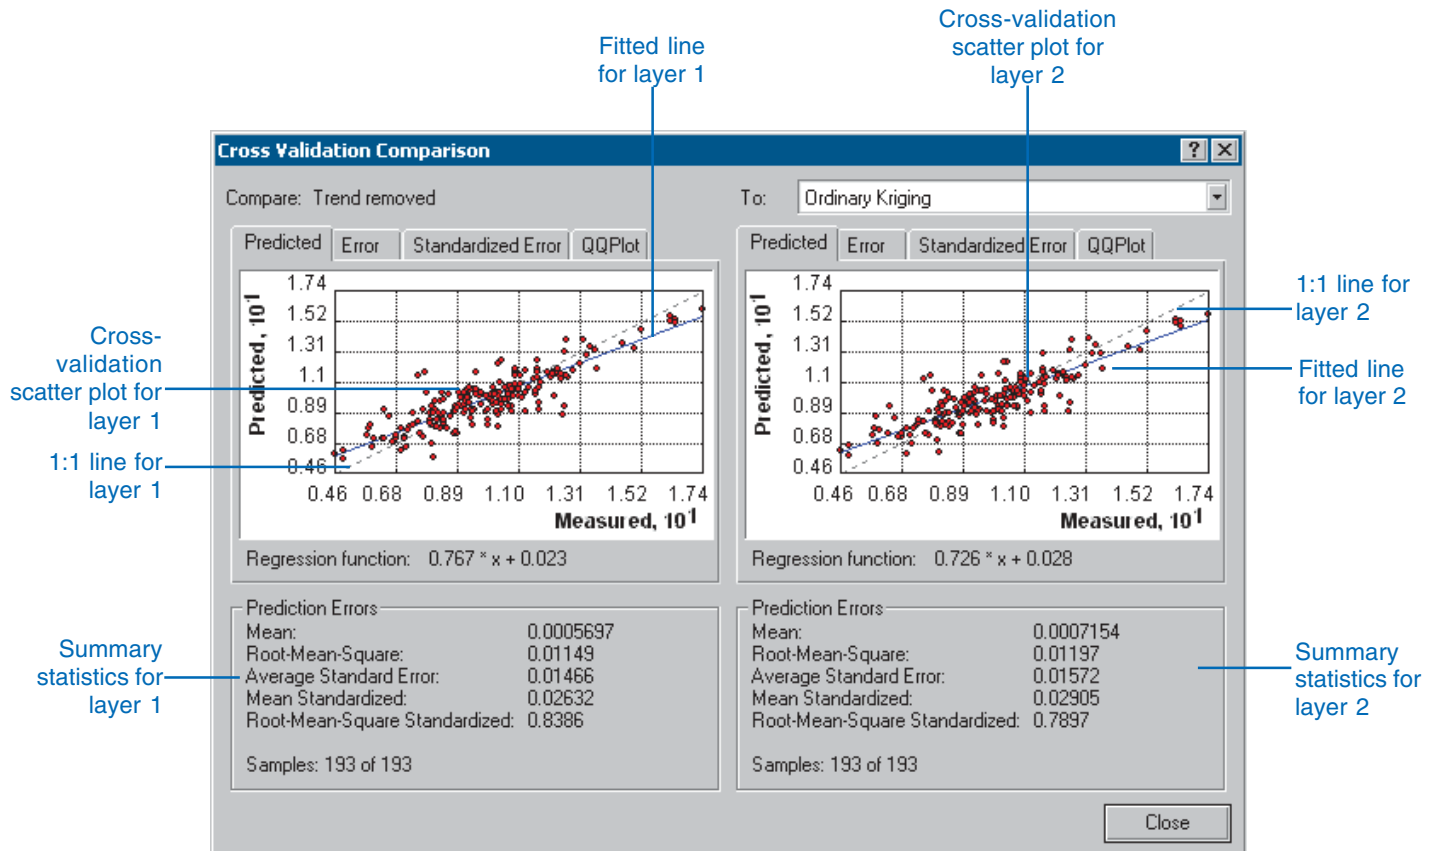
Fitted line for layer 1

Cross-validation scatter plot for layer 2

Cross Validation Comparison

?

Compare: Trend removed

To: Ordinary Kriging

| Predicted | Error | Standardized Error | QQPlot |
|---|---|---|---|

| Predicted | Error | Standardized Error | QQPlot |
|---|---|---|---|

Predicted, $10^{-1}$

1.74
1.52
1.31
1.1
0.89
0.68
0.46

0.46 0.68 0.89 1.10 1.31 1.52 1.74

Measured, $10^{-1}$

Regression function: 0.767 * x + 0.023

Predicted, $10^{-1}$

1.74
1.52
1.31
1.1
0.89
0.68
0.46

0.46 0.68 0.89 1.10 1.31 1.52 1.74

Measured, $10^{-1}$

Regression function: 0.726 * x + 0.028

Cross-validation scatter plot for layer 1

1:1 line for layer 1

1:1 line for layer 2

Fitted line for layer 2

Prediction Errors
Mean: 0.0005697
Root-Mean-Square: 0.01149
Average Standard Error: 0.01466
Mean Standardized: 0.02632
Root-Mean-Square Standardized: 0.8386

Samples: 193 of 193

Prediction Errors
Mean: 0.0007154
Root-Mean-Square: 0.01197
Average Standard Error: 0.01572
Mean Standardized: 0.02905
Root-Mean-Square Standardized: 0.7897

Samples: 193 of 193

Summary statistics for layer 1

Summary statistics for layer 2

Close